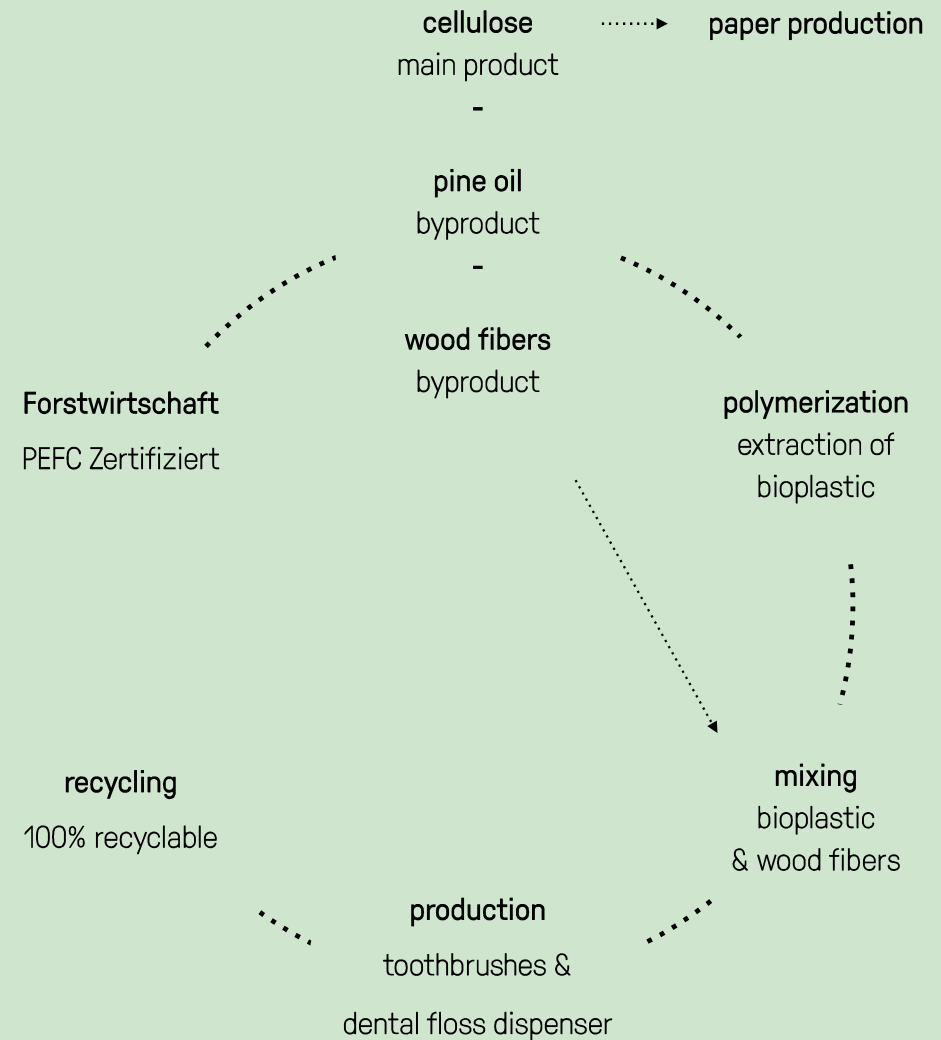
cellulose
main product

paper production

-

pine oil
byproduct

-

wood fibers
byproduct

Forstwirtschaft
PEFC Zertifiziert

polymerization
extraction of bioplastic

mixing
bioplastic & wood fibers

recycling
100% recyclable

production
toothbrushes &
dental floss dispenser